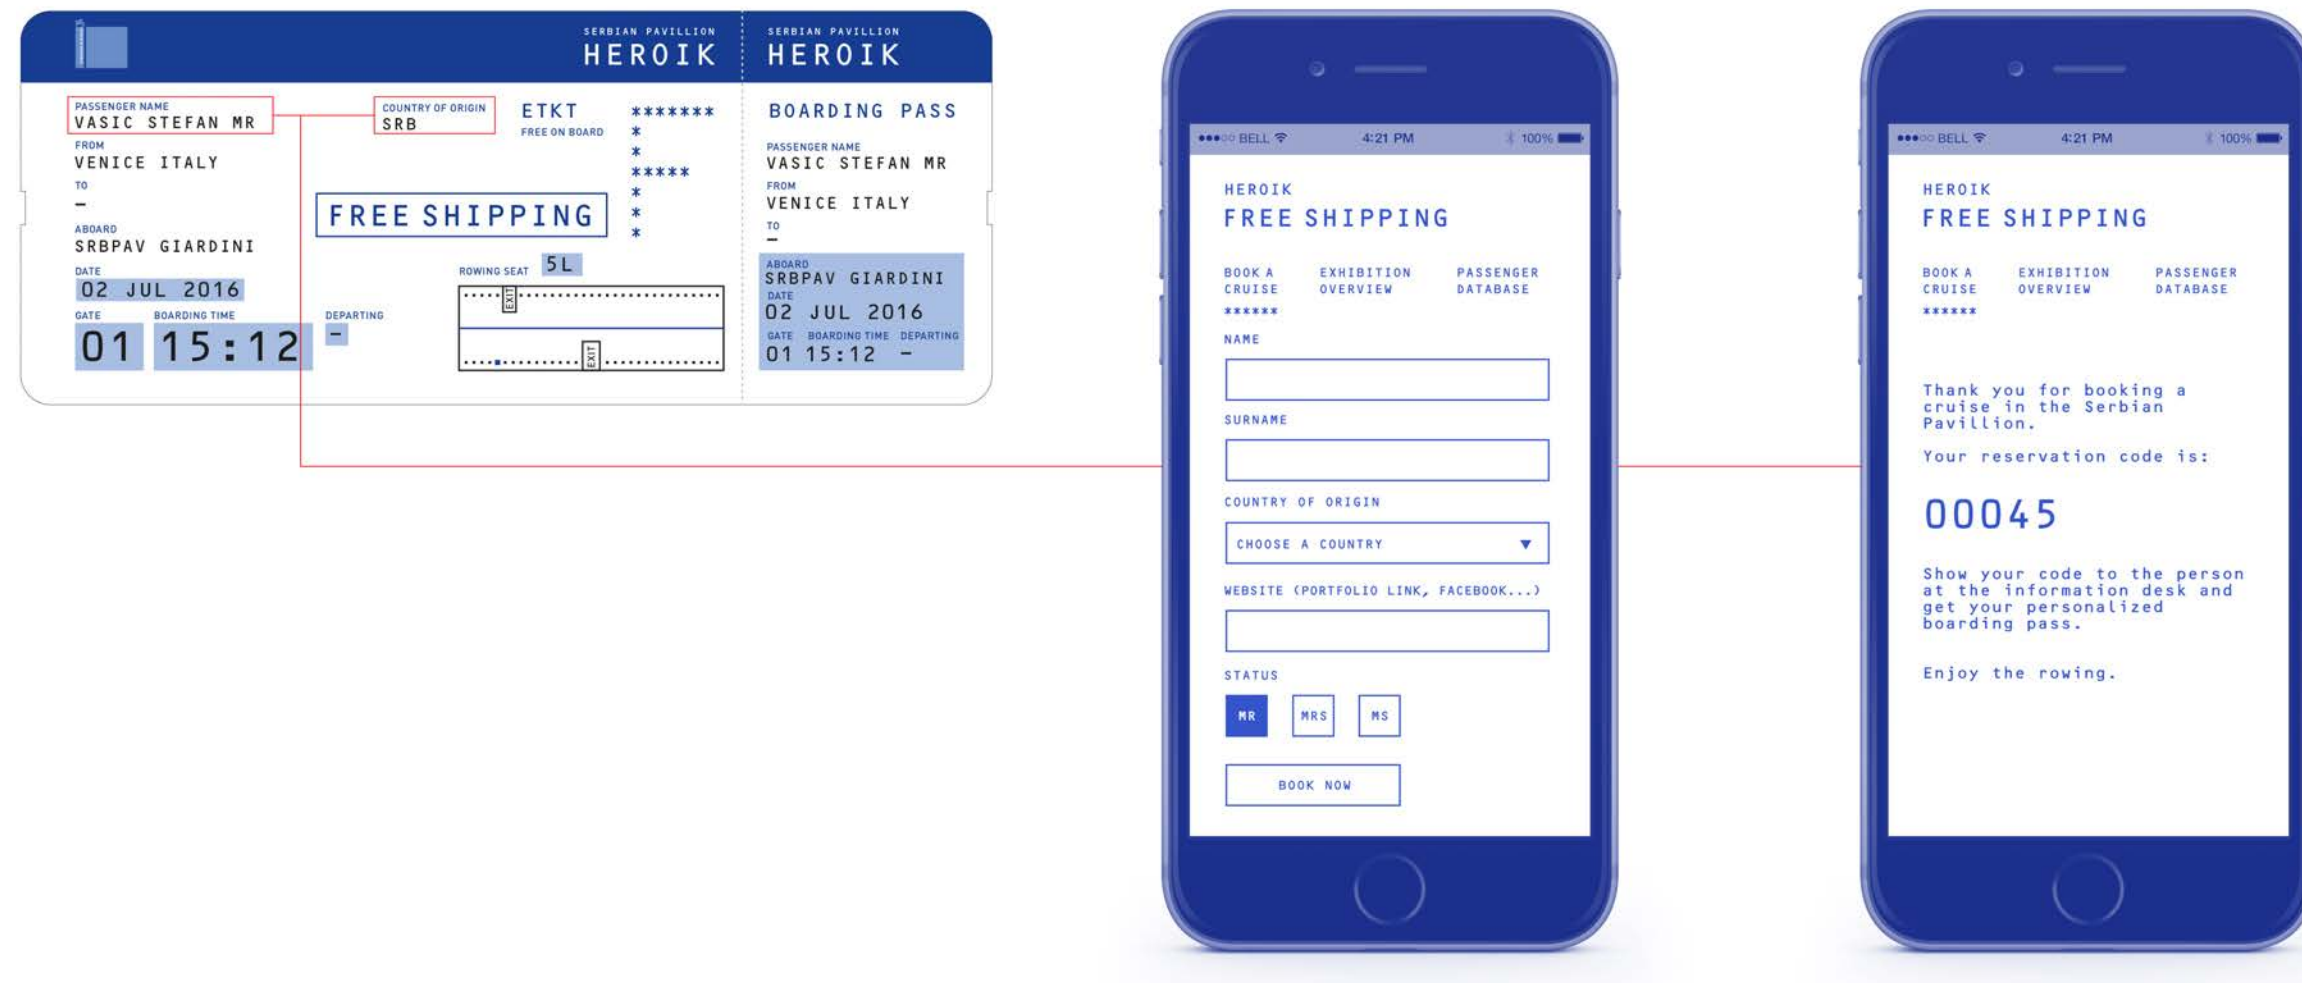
SERBIAN PAVILLION
HEROIK

SERBIAN PAVILLION
HEROIK

PASSENGER NAME
VASIC STEFAN MR

COUNTRY OF ORIGIN
SRB

ETKT
FREE ON BOARD

*******
*
*
*****
*
*
*

FROM
VENICE ITALY
TO
–
ABOARD
SRBPAV GIARDINI
DATE
02 JUL 2016
GATE
01
BOARDING TIME
15:12
DEPARTING
–

FREE SHIPPING

ROWING SEAT 5L
EXIT
EXIT

BOARDING PASS
PASSENGER NAME
VASIC STEFAN MR
FROM
VENICE ITALY
TO
–
ABOARD
SRBPAV GIARDINI
DATE
02 JUL 2016
GATE BOARDING TIME DEPARTING
01 15:12 –

●●●○○ BELL 4:21 PM 100%

HEROIK
FREE SHIPPING

BOOK A CRUISE
******
EXHIBITION OVERVIEW
PASSENGER DATABASE

NAME

SURNAME

COUNTRY OF ORIGIN
CHOOSE A COUNTRY ▼

WEBSITE (PORTFOLIO LINK, FACEBOOK...)

STATUS
MR MRS MS

BOOK NOW

●●●○○ BELL 4:21 PM 100%

HEROIK
FREE SHIPPING

BOOK A CRUISE
******
EXHIBITION OVERVIEW
PASSENGER DATABASE

Thank you for booking a cruise in the Serbian Pavillion.

Your reservation code is:

00045

Show your code to the person at the information desk and get your personalized boarding pass.

Enjoy the rowing.